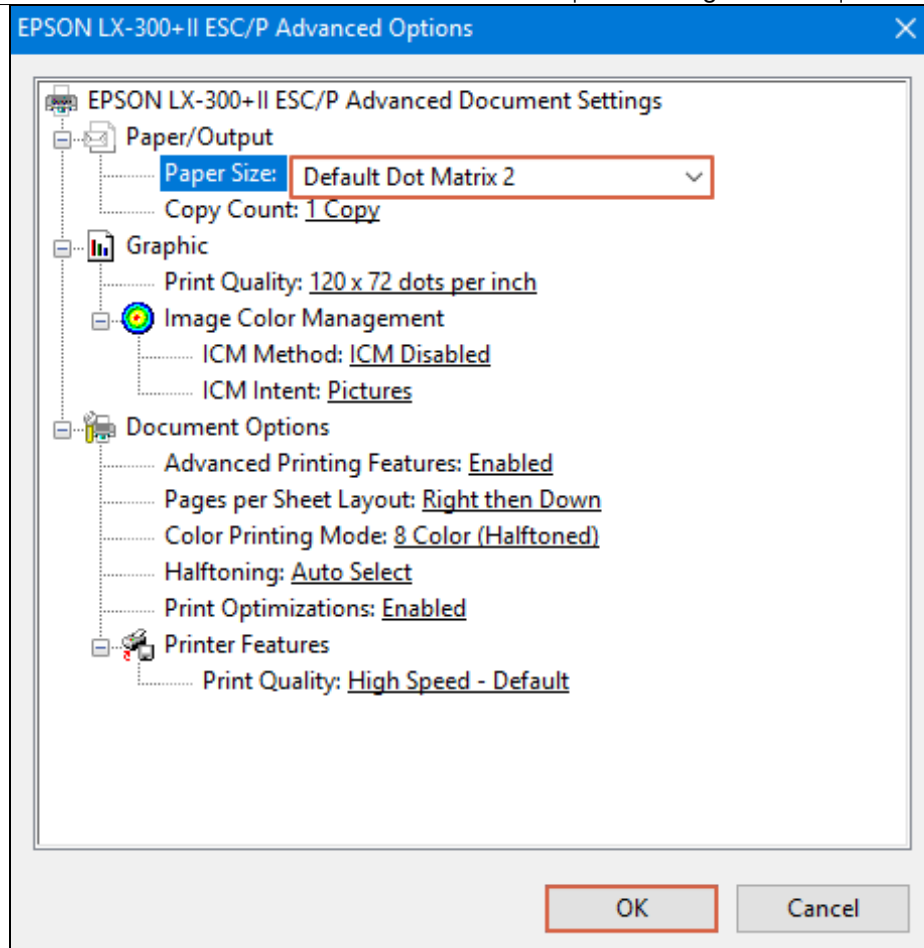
EPSON LX-300+II ESC/P Advanced Options

EPSON LX-300+II ESC/P Advanced Document Settings
Paper/Output
Paper Size: Default Dot Matrix 2
Copy Count: 1 Copy
Graphic
Print Quality: 120 x 72 dots per inch
Image Color Management
ICM Method: ICM Disabled
ICM Intent: Pictures
Document Options
Advanced Printing Features: Enabled
Pages per Sheet Layout: Right then Down
Color Printing Mode: 8 Color (Halftoned)
Halftoning: Auto Select
Print Optimizations: Enabled
Printer Features
Print Quality: High Speed - Default

OK
Cancel